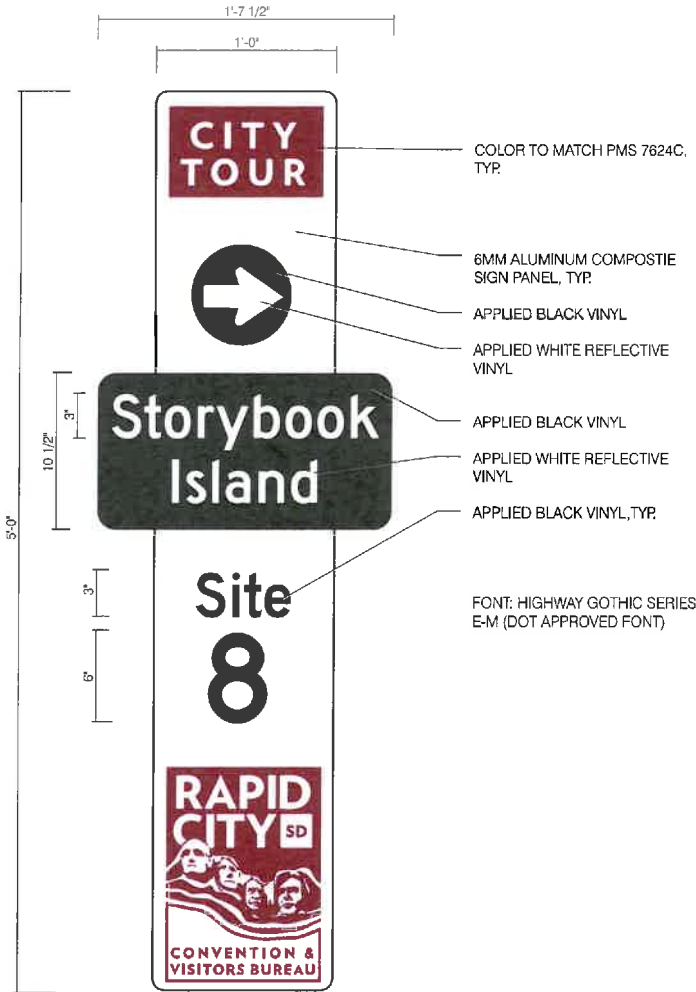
1'-7 1/2"

1'-0"

CITY TOUR

COLOR TO MATCH PMS 7624C, TYP.

6MM ALUMINUM COMPOSTIE SIGN PANEL, TYP.

APPLIED BLACK VINYL

APPLIED WHITE REFLECTIVE VINYL

Storybook Island

APPLIED BLACK VINYL

APPLIED WHITE REFLECTIVE VINYL

APPLIED BLACK VINYL,TYP.

3"

10 1/2"

5'-0"

Site

8

3"

6"

FONT: HIGHWAY GOTHIC SERIES E-M (DOT APPROVED FONT)

RAPID CITY SD

CONVENTION & VISITORS BUREAU